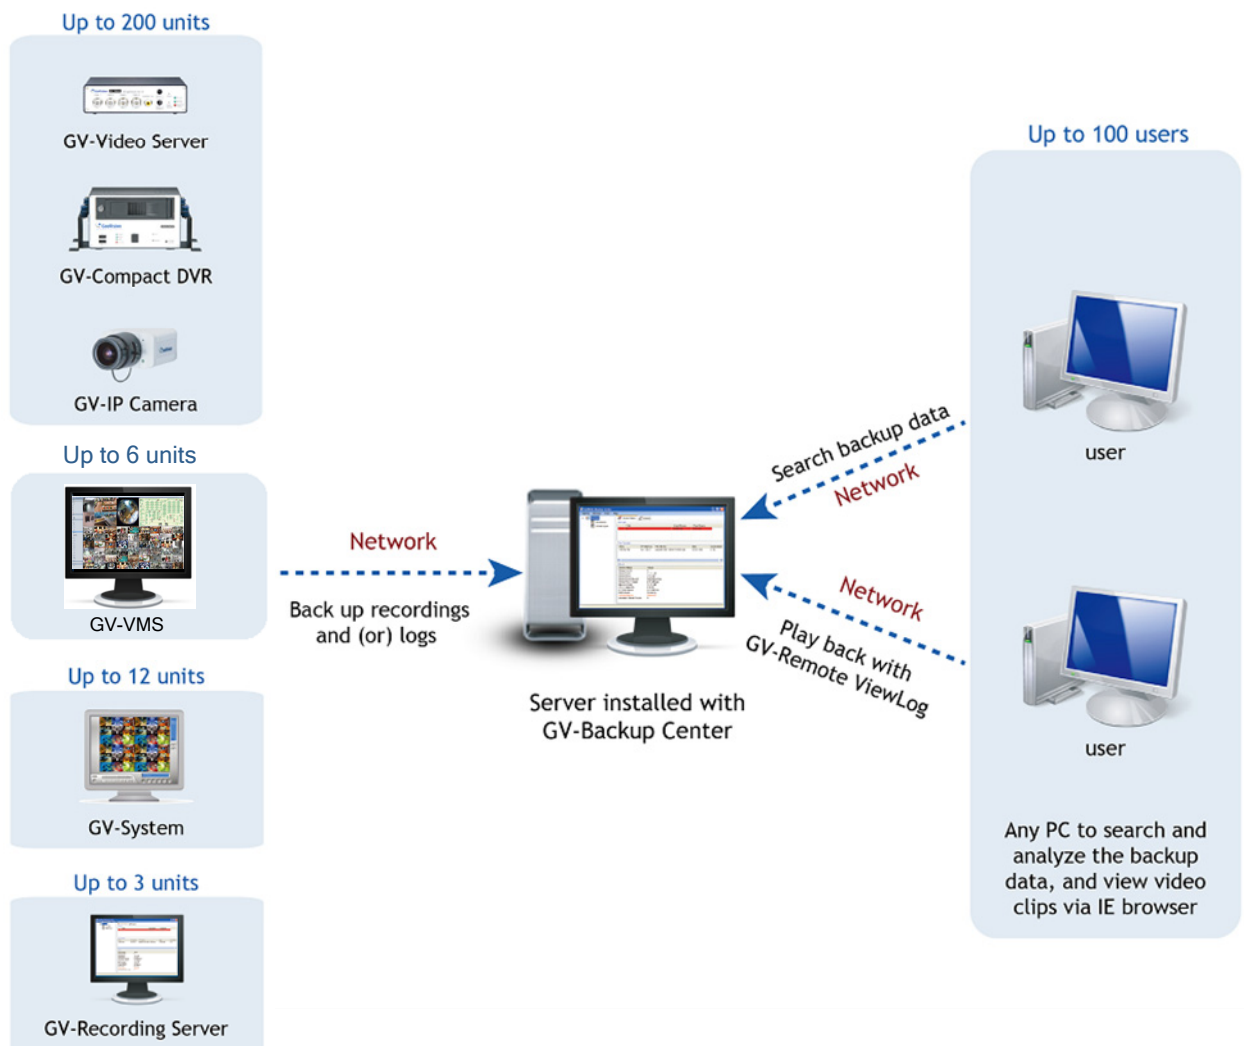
Up to 200 units

GV-Video Server

GV-Compact DVR

GV-IP Camera

Up to 6 units

GV-VMS

Up to 12 units

GV-System

Up to 3 units

GV-Recording Server

Network

Back up recordings and (or) logs

Server installed with GV-Backup Center

Search backup data

Network

Network

Play back with GV-Remote ViewLog

Up to 100 users

user

user

Any PC to search and analyze the backup data, and view video clips via IE browser